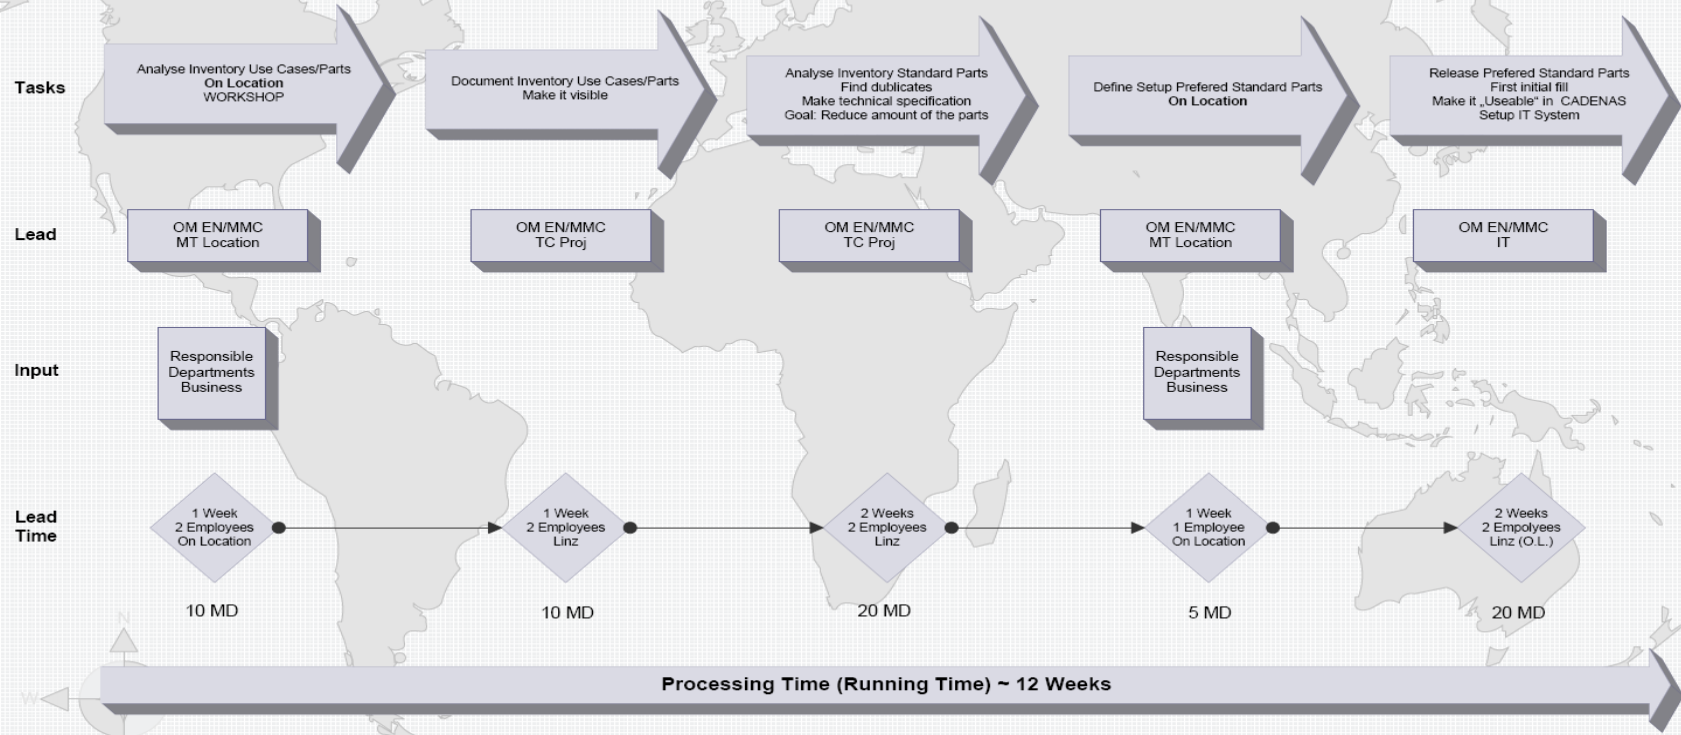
Tasks

Analyse Inventory Use Cases/Parts
On Location
WORKSHOP

Document Inventory Use Cases/Parts
Make it visible

Analyse Inventory Standard Parts
Find dublicates
Make technical specification
Goal: Reduce amount of the parts

Define Setup Prefered Standard Parts
On Location

Release Prefered Standard Parts
First initial fill
Make it „Useable" in CADENAS
Setup IT System

Lead

OM EN/MMC
MT Location

OM EN/MMC
TC Proj

OM EN/MMC
TC Proj

OM EN/MMC
MT Location

OM EN/MMC
IT

Input

Responsible
Departments
Business

Responsible
Departments
Business

Lead Time

1 Week
2 Employees
On Location

1 Week
2 Employees
Linz

2 Weeks
2 Employees
Linz

1 Week
1 Employee
On Location

2 Weeks
2 Empolyees
Linz (O.L.)

10 MD

10 MD

20 MD

5 MD

20 MD

N

W

Processing Time (Running Time) ~ 12 Weeks